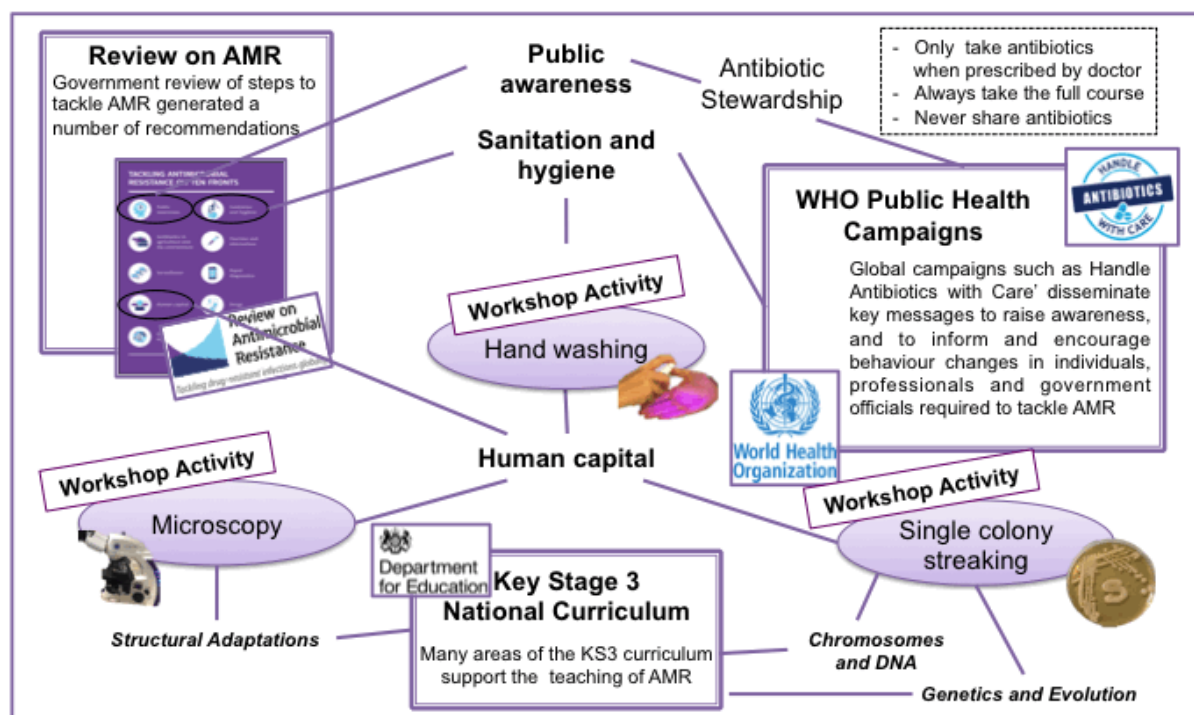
Review on AMR
Government review of steps to tackle AMR generated a number of recommendations

TACKLING ANTIMICROBIAL RESISTANCE ON TEN FRONTS

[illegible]

Review on Antimicrobial Resistance
Tackling drug-resistant infections globally

Public awareness

Antibiotic Stewardship

- Only take antibiotics when prescribed by doctor
- Always take the full course
- Never share antibiotics

Sanitation and hygiene

HANDLE ANTIBIOTICS WITH CARE

WHO Public Health Campaigns

Global campaigns such as Handle Antibiotics with Care' disseminate key messages to raise awareness, and to inform and encourage behaviour changes in individuals, professionals and government officials required to tackle AMR

Workshop Activity
Hand washing

World Health Organization

Human capital

Workshop Activity
Microscopy

Workshop Activity
Single colony streaking

Department for Education

Key Stage 3 National Curriculum

Many areas of the KS3 curriculum support the teaching of AMR

Structural Adaptations

Chromosomes and DNA

Genetics and Evolution